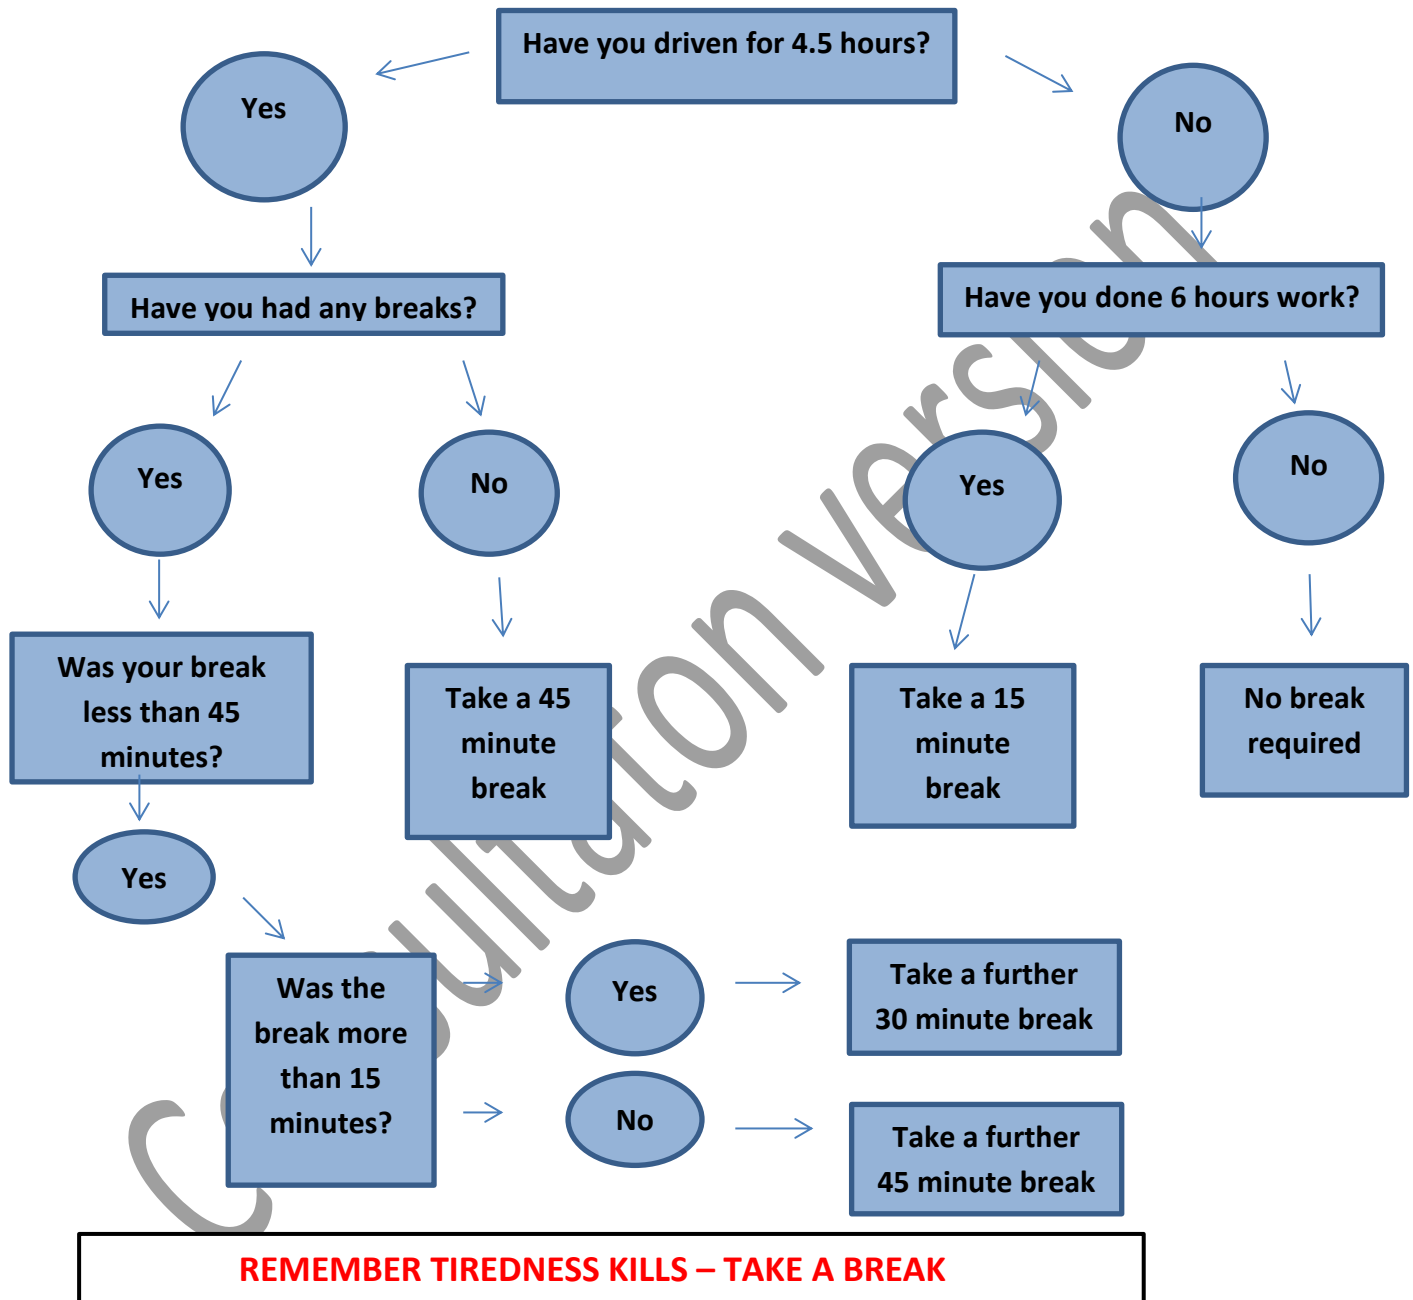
Have you driven for 4.5 hours?

Yes

No

Have you had any breaks?

Have you done 6 hours work?

Yes

No

Yes

No

Was your break less than 45 minutes?

Take a 45 minute break

Take a 15 minute break

No break required

Yes

Was the break more than 15 minutes?

Yes

Take a further 30 minute break

No

Take a further 45 minute break

Consultation version

REMEMBER TIREDNESS KILLS – TAKE A BREAK